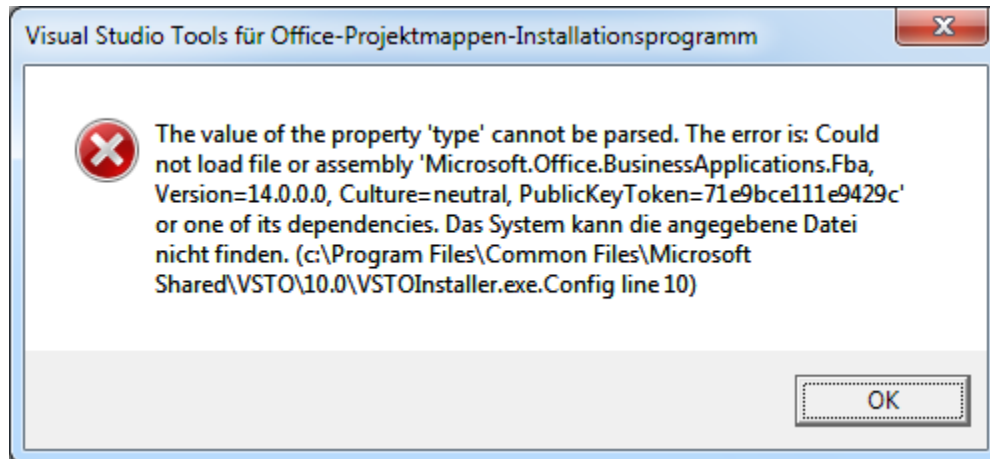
Visual Studio Tools für Office-Projektmappen-Installationsprogramm

The value of the property 'type' cannot be parsed. The error is: Could not load file or assembly 'Microsoft.Office.BusinessApplications.Fba, Version=14.0.0.0, Culture=neutral, PublicKeyToken=71e9bce111e9429c' or one of its dependencies. Das System kann die angegebene Datei nicht finden. (c:\Program Files\Common Files\Microsoft Shared\VSTO\10.0\VSTOInstaller.exe.Config line 10)

OK